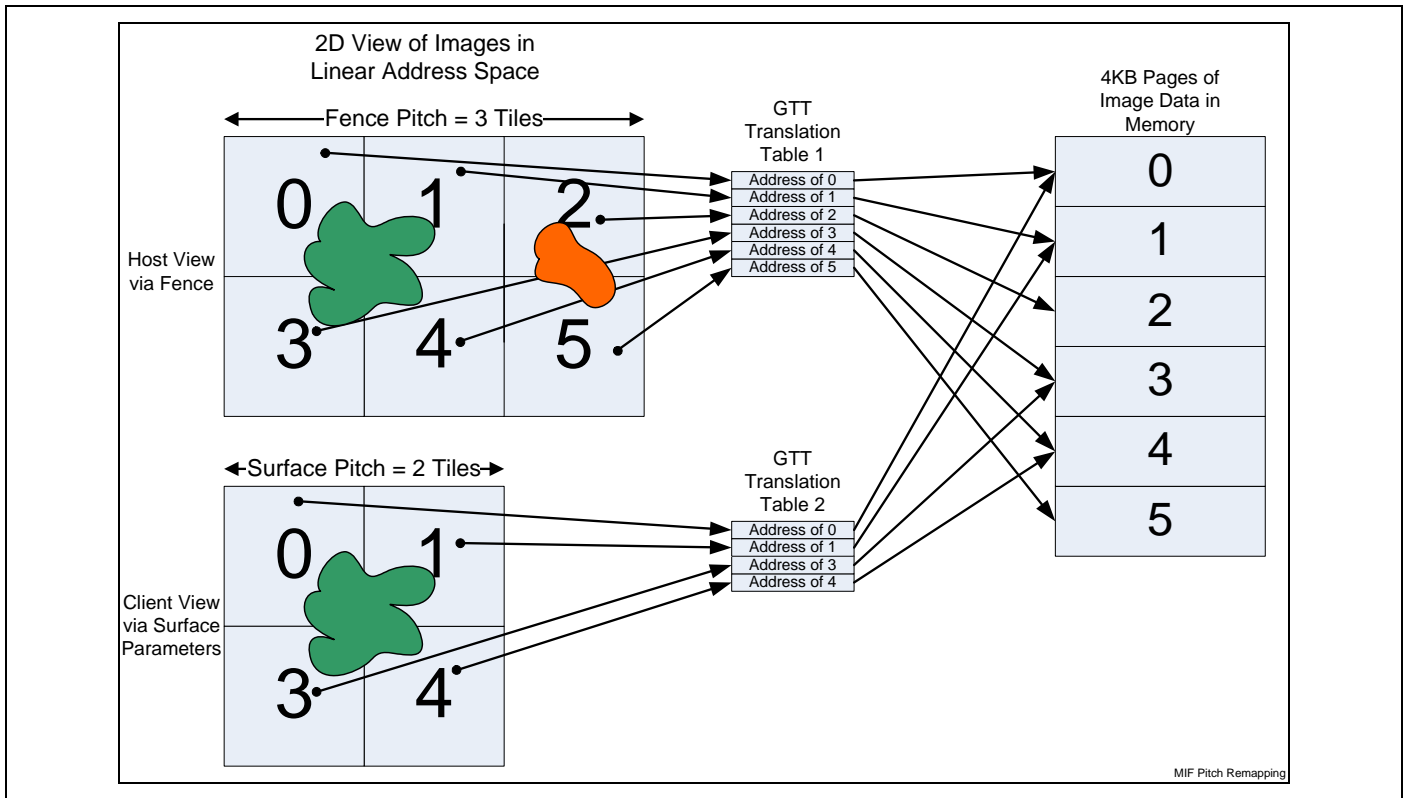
2D View of Images in Linear Address Space

Fence Pitch = 3 Tiles

Host View via Fence

| 0 | 1 | 2 |
|---|---|---|
| 3 | 4 | 5 |

GTT Translation Table 1

Address of 0
Address of 1
Address of 2
Address of 3
Address of 4
Address of 5

4KB Pages of Image Data in Memory

0
1
2
3
4
5

Surface Pitch = 2 Tiles

Client View via Surface Parameters

| 0 | 1 |
|---|---|
| 3 | 4 |

GTT Translation Table 2

Address of 0
Address of 1
Address of 3
Address of 4

MIF Pitch Remapping